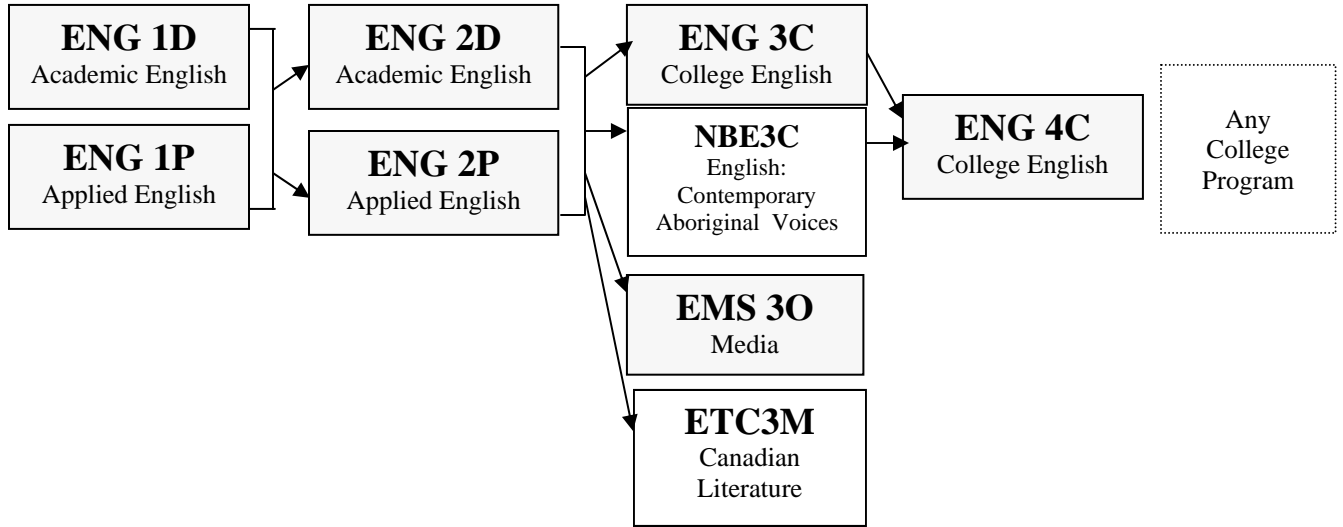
ENG 1D
Academic English

ENG 1P
Applied English

ENG 2D
Academic English

ENG 2P
Applied English

ENG 3C
College English

NBE3C
English: Contemporary Aboriginal Voices

EMS 3O
Media

ETC3M
Canadian Literature

ENG 4C
College English

Any College Program